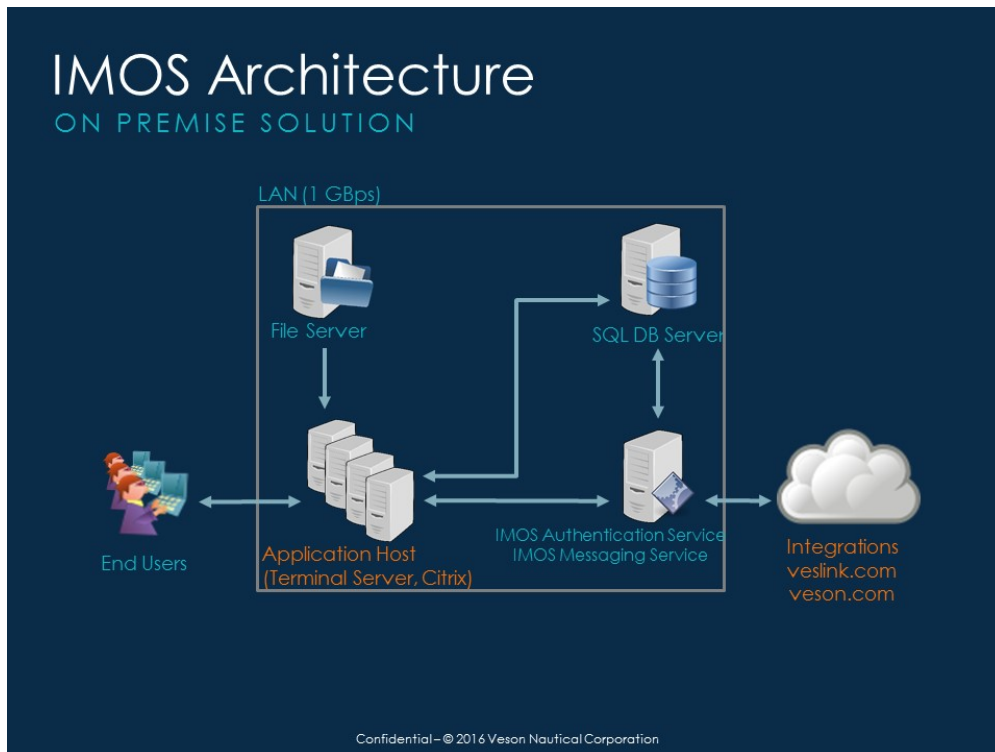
IMOS Architecture
ON PREMISE SOLUTION

LAN (1 GBps)

File Server

SQL DB Server

End Users

Application Host
(Terminal Server, Citrix)

IMOS Authentication Service
IMOS Messaging Service

Integrations
veslink.com
veson.com

Confidential – © 2016 Veson Nautical Corporation